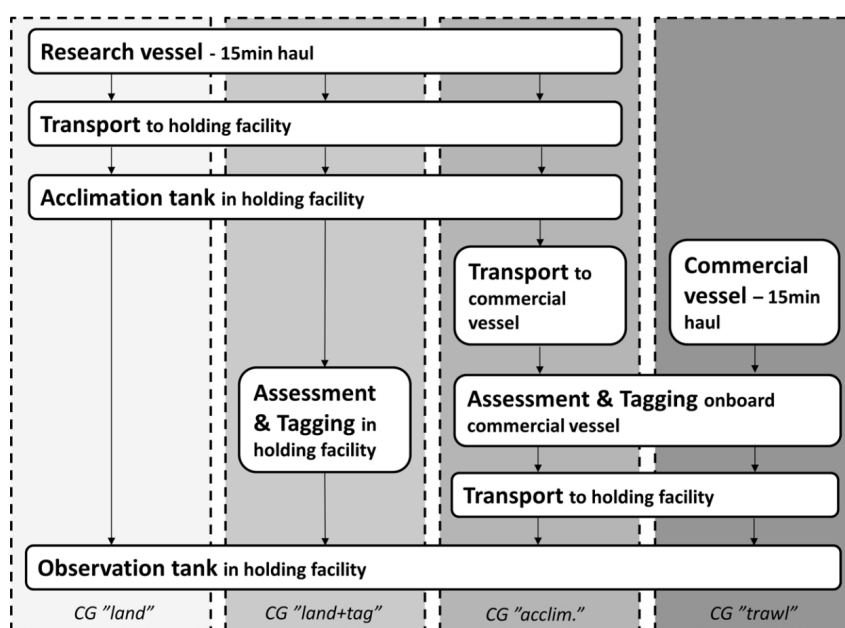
Research vessel - 15min haul

Transport to holding facility

Acclimation tank in holding facility

Transport to commercial vessel

Commercial vessel – 15min haul

Assessment & Tagging in holding facility

Assessment & Tagging onboard commercial vessel

Transport to holding facility

Observation tank in holding facility

CG ”land”

CG ”land+tag”

CG ”acclim.”

CG ”trawl”